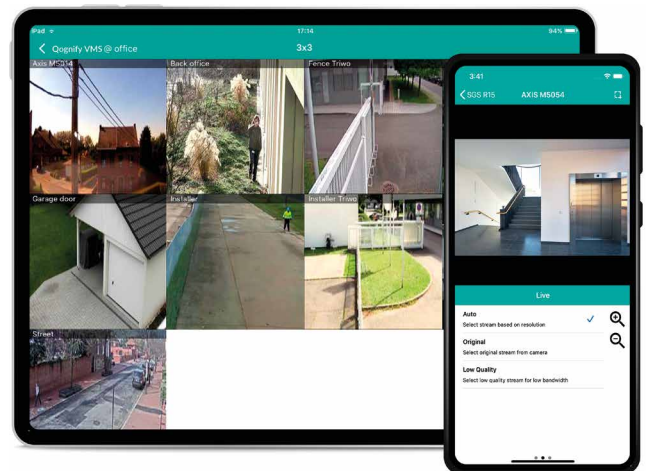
iPad
17:14
94%
Qognify VMS @ office
3x3
Axis M5054
Back office
Fence Triwo
Garage door
Installer
Installer Triwo
Street

3:41
SGS R15
AXIS M5054
Live
Auto
Select stream based on resolution
Original
Select original stream from camera
Low Quality
Select low quality stream for low bandwidth